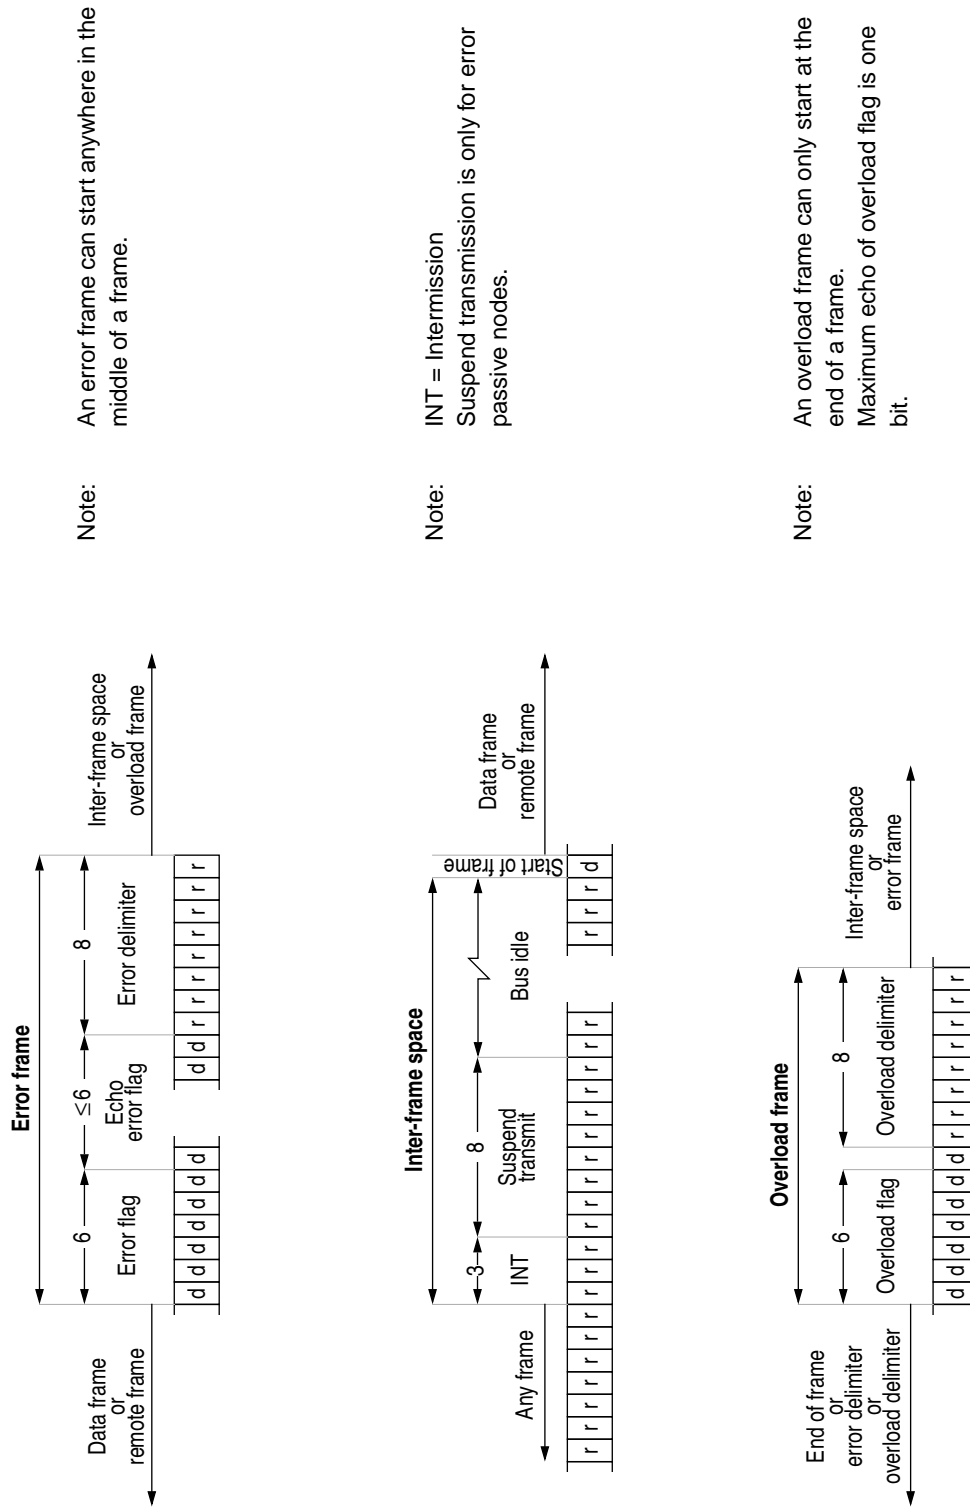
Error frame

Data frame
or
remote frame

6
Error flag
d d d d d d

≤6
Echo
error flag
d d

8
Error delimiter
r r r r r r r r

Inter-frame space
or
overload frame

Note: An error frame can start anywhere in the middle of a frame.

Inter-frame space

Any frame
r r r r r r r r

3
INT
r r r

8
Suspend
transmit
r r r r r r r r

Bus idle
r r

Start of frame
d

Data frame
or
remote frame

Note: INT = Intermission
Suspend transmission is only for error passive nodes.

Overload frame

End of frame
or
error delimiter
or
overload delimiter

6
Overload flag
d d d d d d

8
Overload delimiter
d r r r r r r r r

Inter-frame space
or
error frame

Note: An overload frame can only start at the end of a frame.
Maximum echo of overload flag is one bit.